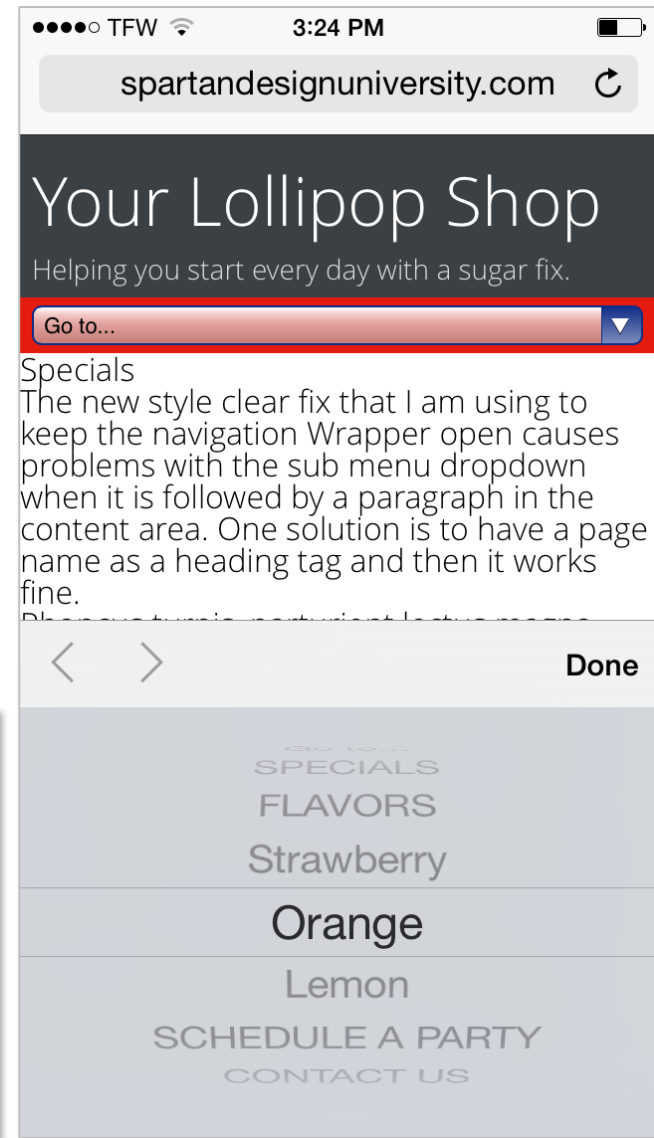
●●●●○ TFW 3:24 PM

spartandesignuniversity.com

Your Lollipop Shop

Helping you start every day with a sugar fix.

Go to...

Specials

The new style clear fix that I am using to keep the navigation Wrapper open causes problems with the sub menu dropdown when it is followed by a paragraph in the content area. One solution is to have a page name as a heading tag and then it works fine.

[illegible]

Done

Go to...
SPECIALS
FLAVORS
Strawberry
Orange
Lemon
SCHEDULE A PARTY
CONTACT US